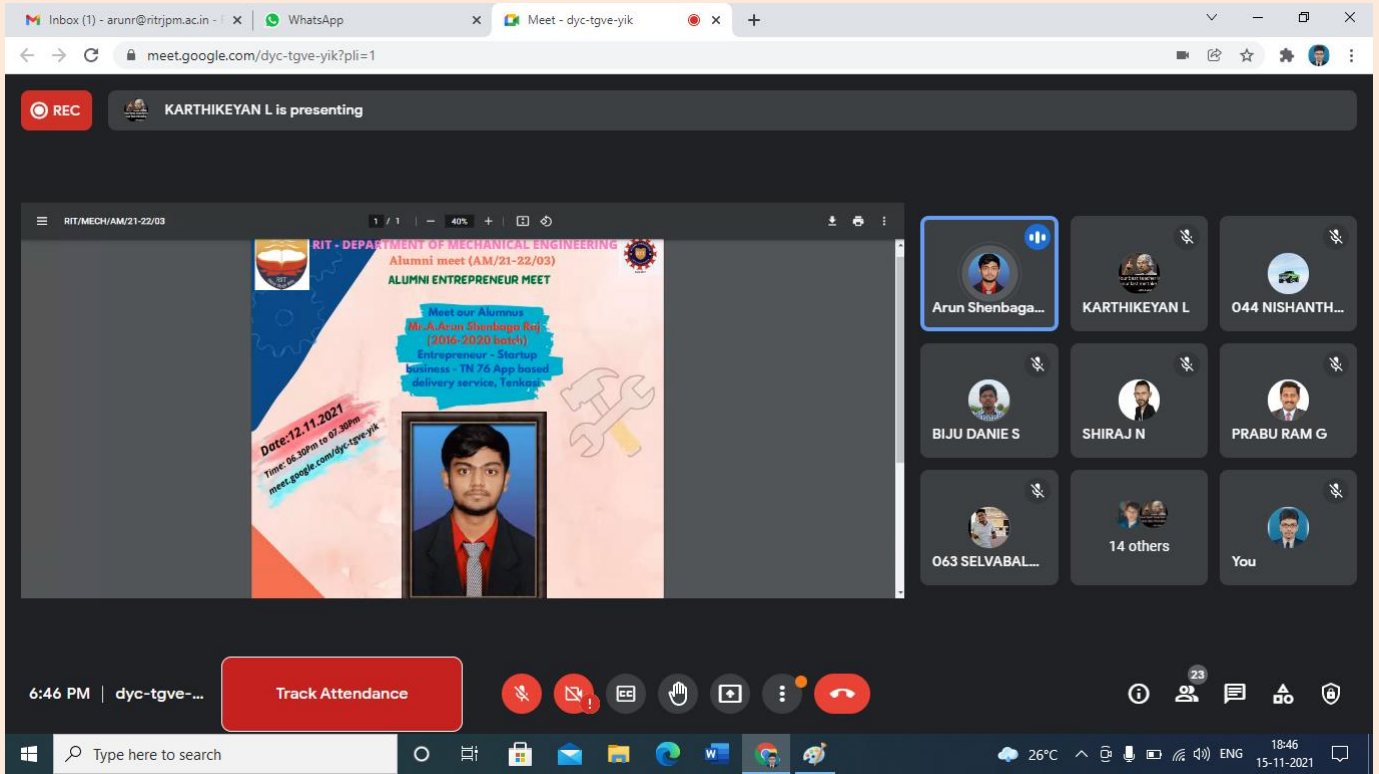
Inbox (1) - arunr@ritrjpm.ac.in - ×
WhatsApp ×
Meet - dyc-tgve-yik ×
+

meet.google.com/dyc-tgve-yik?pli=1

REC
KARTHIKEYAN L is presenting

RIT/MECH/AM/21-22/03
1 / 1
40%

RIT - DEPARTMENT OF MECHANICAL ENGINEERING
Alumni meet (AM/21-22/03)
ALUMNI ENTREPRENEUR MEET

Meet our Alumnus
Mr.A.Arun Shenbaga Raj
(2016-2020 batch)
Entrepreneur - Startup business - TN 76 App based delivery service, Tenkasi

Date:12.11.2021
Time: 06.30Pm to 07.30Pm
meet.google.com/dyc-tgve-yik

Arun Shenbaga...
KARTHIKEYAN L
044 NISHANTH...
BIJU DANIE S
SHIRAJ N
PRABU RAM G
063 SELVABAL...
14 others
You

6:46 PM | dyc-tgve-...
Track Attendance
23

Type here to search
26°C
ENG
18:46
15-11-2021